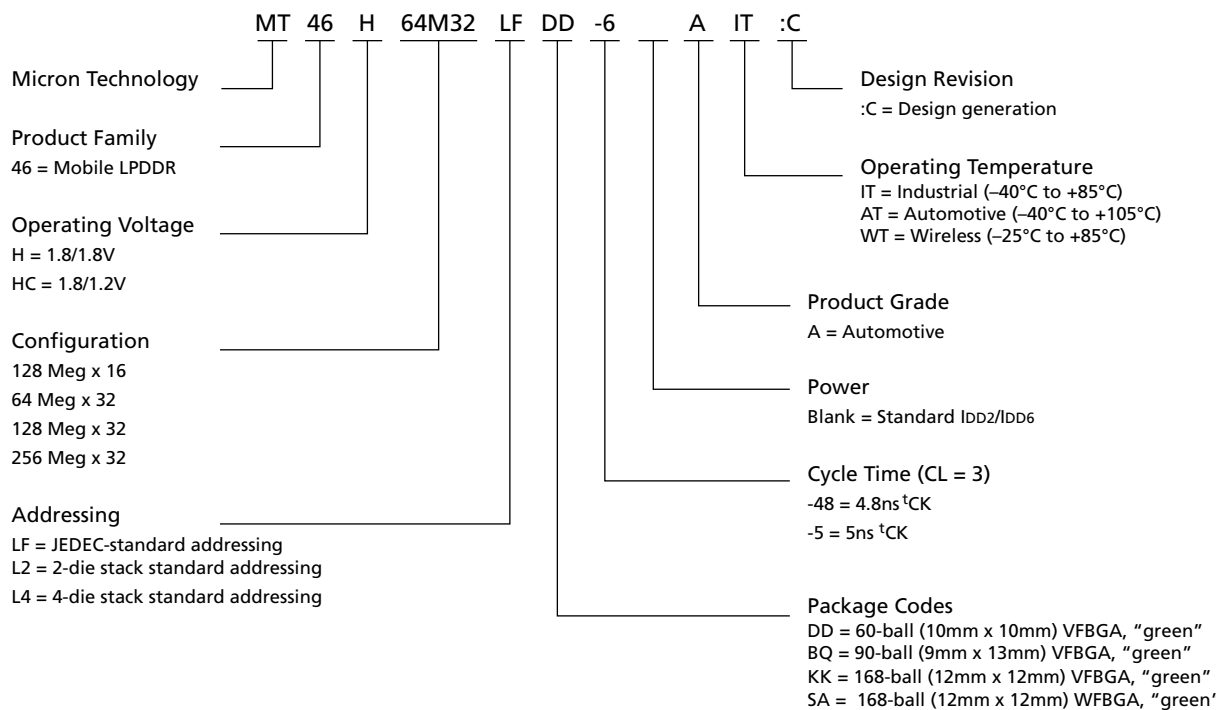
MT 46 H 64M32 LF DD -6 _ A IT :C

Micron Technology

Product Family
46 = Mobile LPDDR

Operating Voltage
H = 1.8/1.8V
HC = 1.8/1.2V

Configuration
128 Meg x 16
64 Meg x 32
128 Meg x 32
256 Meg x 32

Addressing
LF = JEDEC-standard addressing
L2 = 2-die stack standard addressing
L4 = 4-die stack standard addressing

Design Revision
:C = Design generation

Operating Temperature
IT = Industrial (–40°C to +85°C)
AT = Automotive (–40°C to +105°C)
WT = Wireless (–25°C to +85°C)

Product Grade
A = Automotive

Power
Blank = Standard IDD2/IDD6

Cycle Time (CL = 3)
-48 = 4.8ns $^t$CK
-5 = 5ns $^t$CK

Package Codes
DD = 60-ball (10mm x 10mm) VFBGA, "green"
BQ = 90-ball (9mm x 13mm) VFBGA, "green"
KK = 168-ball (12mm x 12mm) VFBGA, "green"
SA = 168-ball (12mm x 12mm) WFBGA, "green'